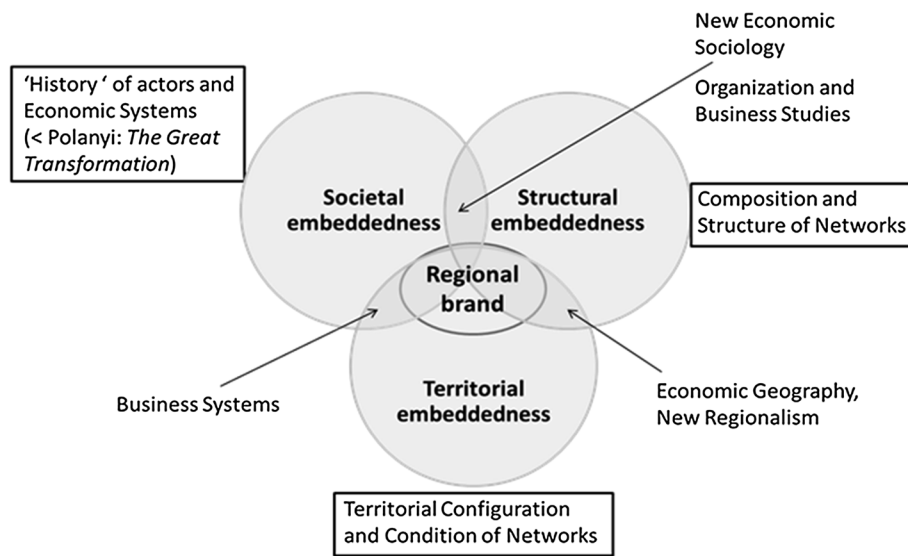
New Economic Sociology

Organization and Business Studies

'History ' of actors and Economic Systems (< Polanyi: *The Great Transformation*)

Societal embeddedness

Structural embeddedness

Composition and Structure of Networks

Regional brand

Territorial embeddedness

Business Systems

Economic Geography, New Regionalism

Territorial Configuration and Condition of Networks